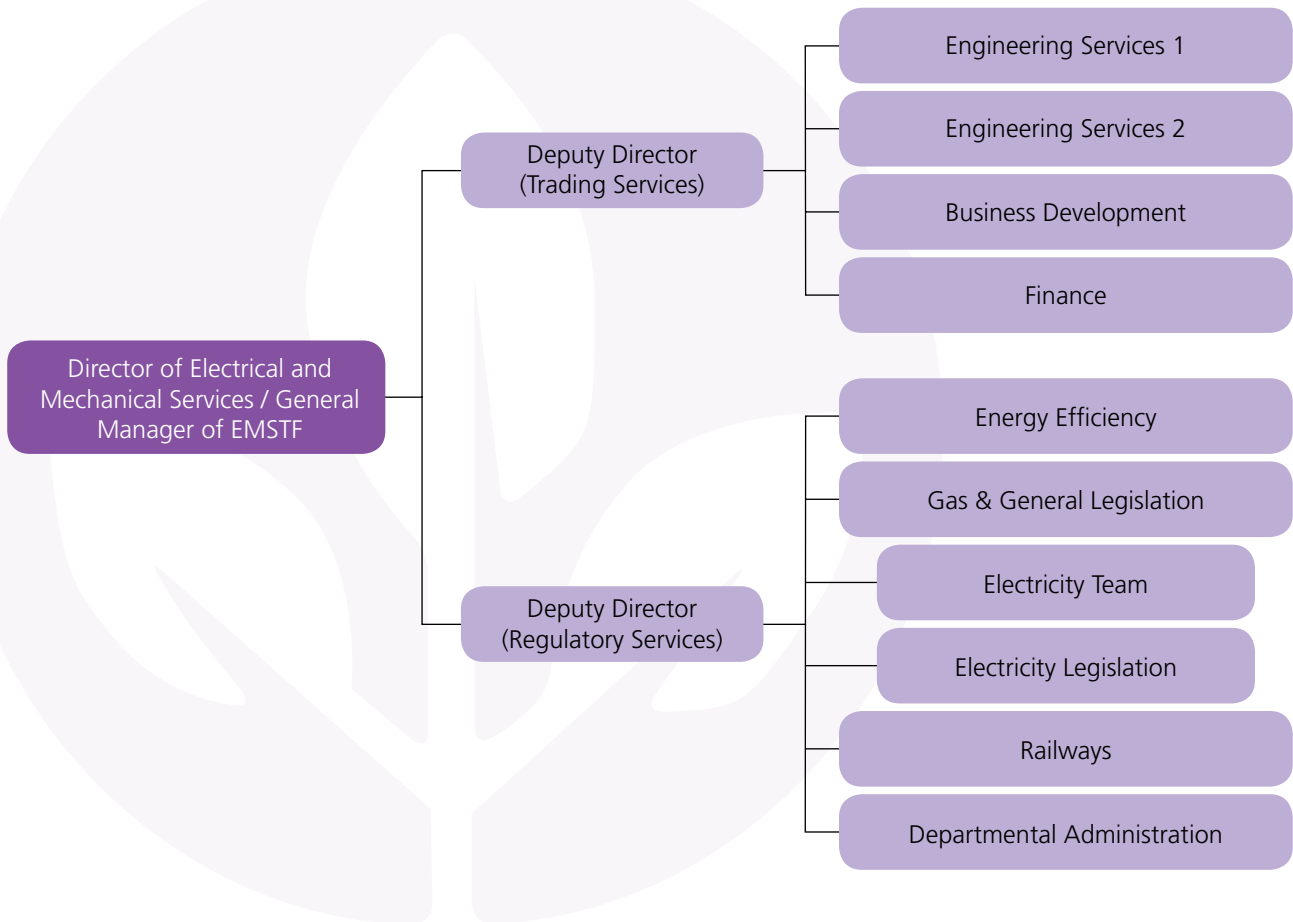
Director of Electrical and Mechanical Services / General Manager of EMSTF

Deputy Director (Trading Services)

Engineering Services 1

Engineering Services 2

Business Development

Finance

Deputy Director (Regulatory Services)

Energy Efficiency

Gas & General Legislation

Electricity Team

Electricity Legislation

Railways

Departmental Administration